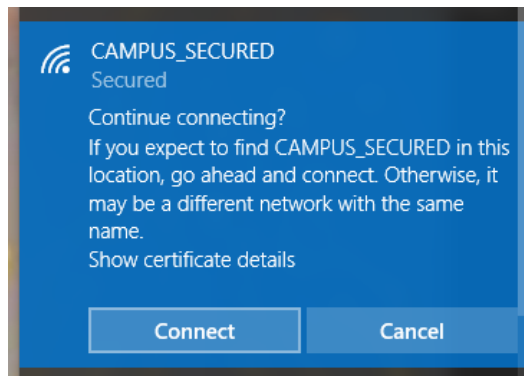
CAMPUS_SECURED
Secured

Continue connecting?
If you expect to find CAMPUS_SECURED in this location, go ahead and connect. Otherwise, it may be a different network with the same name.
Show certificate details

Connect
Cancel